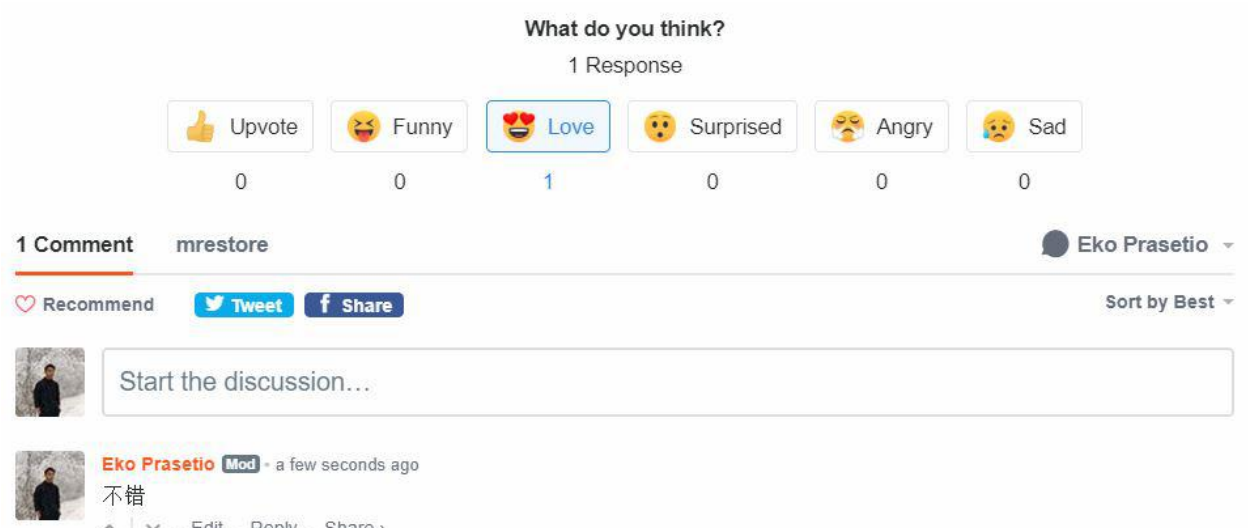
What do you think?

1 Response

Upvote Funny Love Surprised Angry Sad

0 0 1 0 0 0

1 Comment mrestore

Eko Prasetio

Recommend Tweet f Share

Sort by Best

Start the discussion…

Eko Prasetio Mod • a few seconds ago

不错

Edit • Reply • Share ›